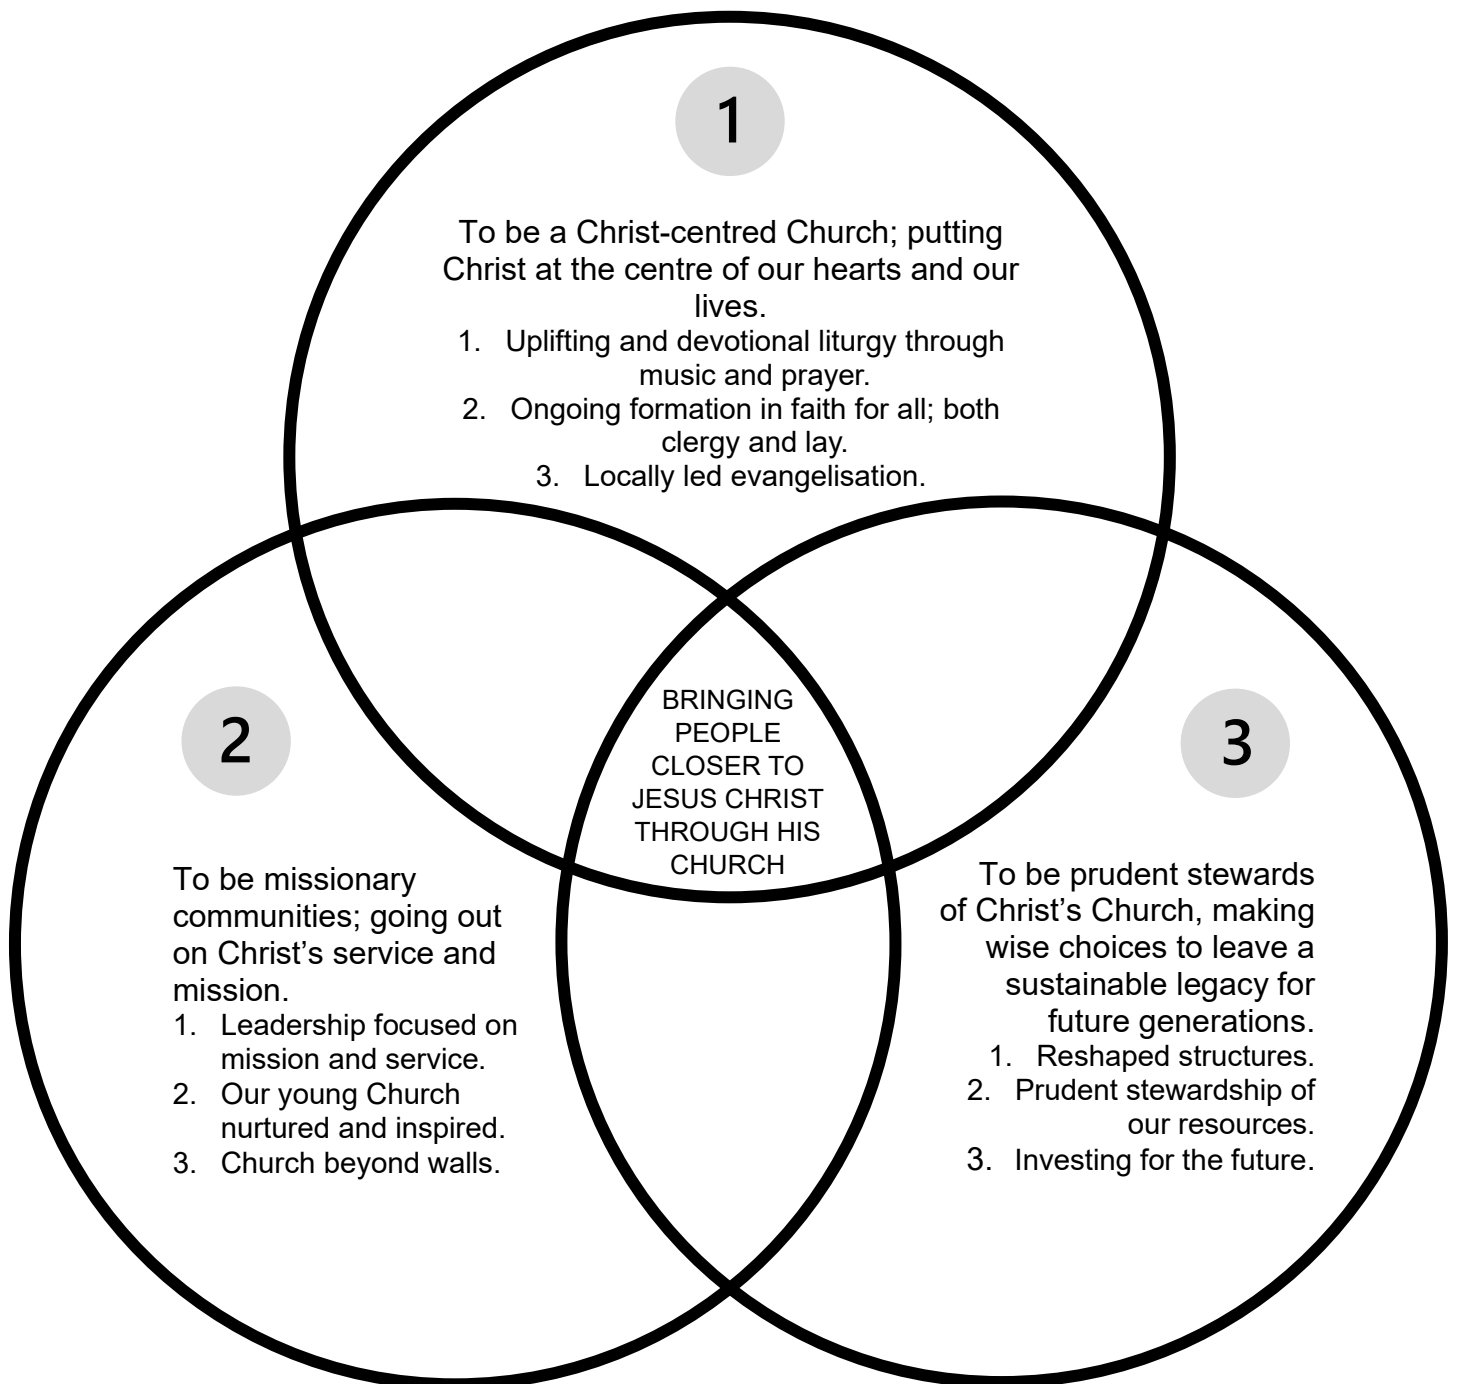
1

To be a Christ-centred Church; putting Christ at the centre of our hearts and our lives.

1. Uplifting and devotional liturgy through music and prayer.
2. Ongoing formation in faith for all; both clergy and lay.
3. Locally led evangelisation.

BRINGING PEOPLE CLOSER TO JESUS CHRIST THROUGH HIS CHURCH

2

To be missionary communities; going out on Christ's service and mission.

1. Leadership focused on mission and service.
2. Our young Church nurtured and inspired.
3. Church beyond walls.

3

To be prudent stewards of Christ's Church, making wise choices to leave a sustainable legacy for future generations.

1. Reshaped structures.
2. Prudent stewardship of our resources.
3. Investing for the future.